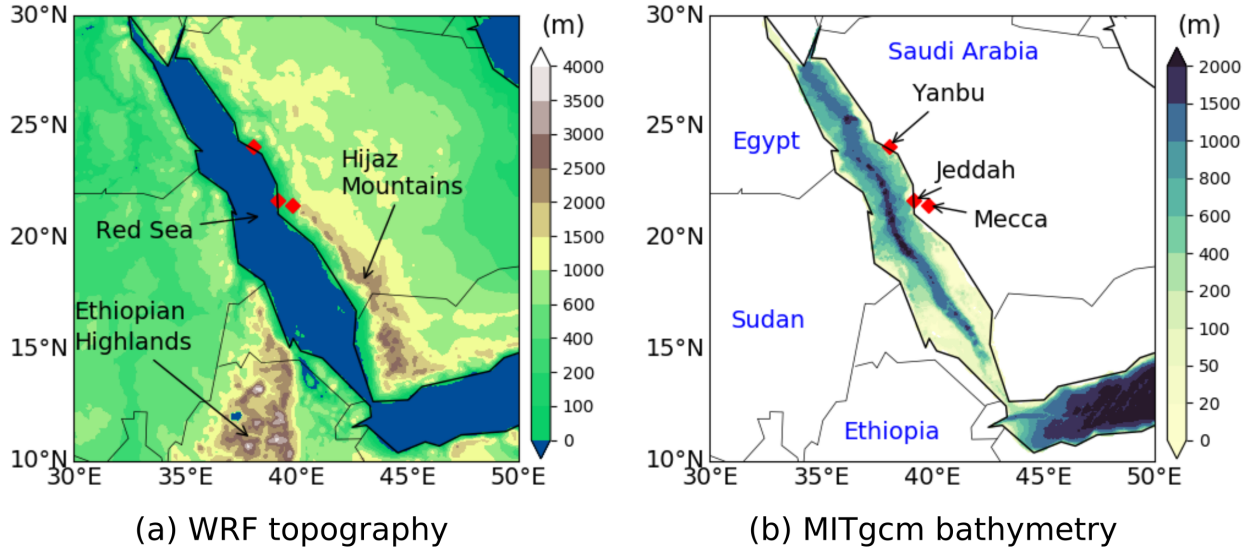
30°N
25°N
20°N
15°N
10°N
30°E 35°E 40°E 45°E 50°E

(m)
4000
3500
3000
2500
2000
1500
1000
600
400
200
100
0

Hijaz Mountains
Red Sea
Ethiopian Highlands

(a) WRF topography

30°N
25°N
20°N
15°N
10°N
30°E 35°E 40°E 45°E 50°E

(m)
2000
1500
1000
800
600
400
200
100
50
20
0

Saudi Arabia
Yanbu
Egypt
Jeddah
Mecca
Sudan
Ethiopia

(b) MITgcm bathymetry